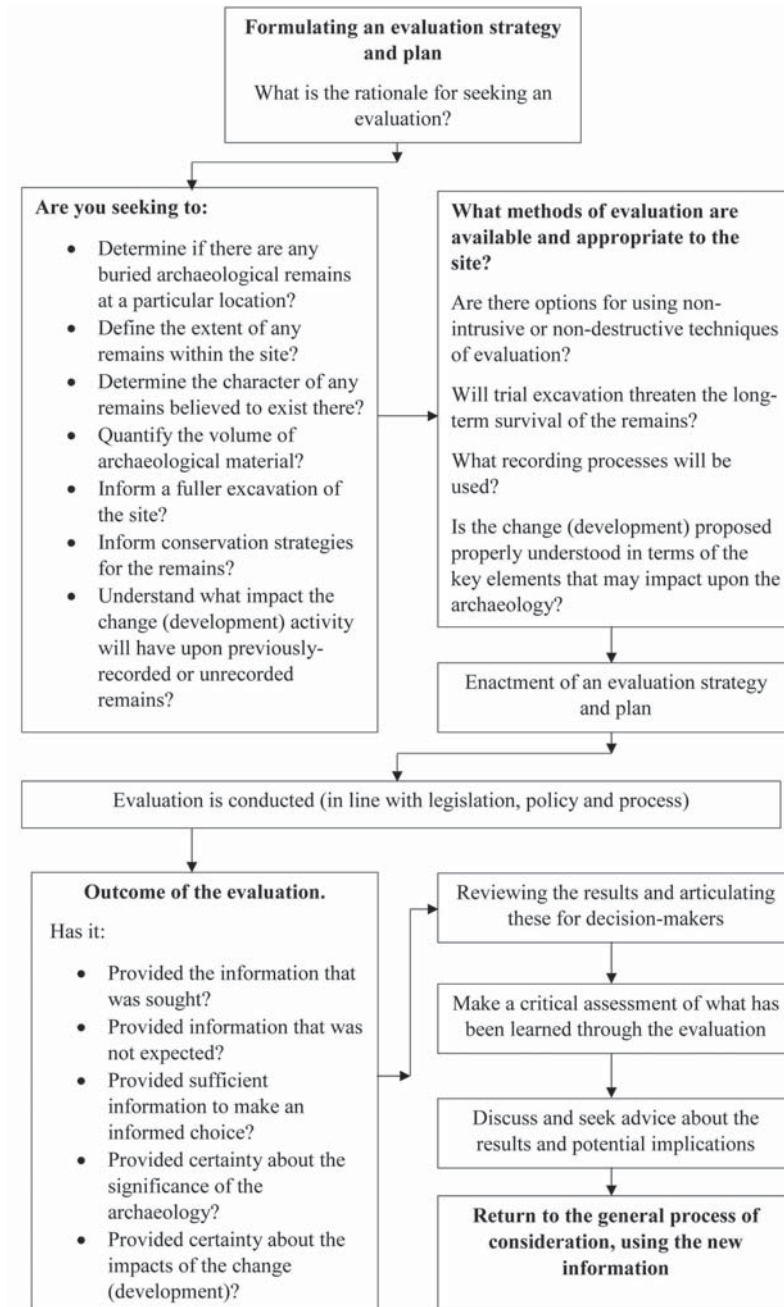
**Formulating an evaluation strategy and plan**

What is the rationale for seeking an evaluation?

**Are you seeking to:**

- Determine if there are any buried archaeological remains at a particular location?
- Define the extent of any remains within the site?
- Determine the character of any remains believed to exist there?
- Quantify the volume of archaeological material?
- Inform a fuller excavation of the site?
- Inform conservation strategies for the remains?
- Understand what impact the change (development) activity will have upon previously-recorded or unrecorded remains?

**What methods of evaluation are available and appropriate to the site?**

Are there options for using non-intrusive or non-destructive techniques of evaluation?

Will trial excavation threaten the long-term survival of the remains?

What recording processes will be used?

Is the change (development) proposed properly understood in terms of the key elements that may impact upon the archaeology?

Enactment of an evaluation strategy and plan

Evaluation is conducted (in line with legislation, policy and process)

**Outcome of the evaluation.**

Has it:

- Provided the information that was sought?
- Provided information that was not expected?
- Provided sufficient information to make an informed choice?
- Provided certainty about the significance of the archaeology?
- Provided certainty about the impacts of the change (development)?

Reviewing the results and articulating these for decision-makers

Make a critical assessment of what has been learned through the evaluation

Discuss and seek advice about the results and potential implications

**Return to the general process of consideration, using the new information**